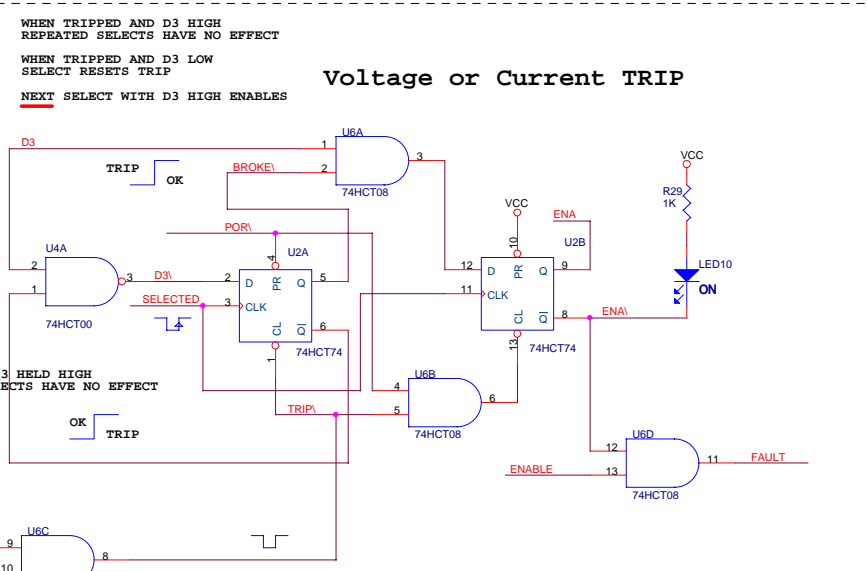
WHEN TRIPPED AND D3 HIGH
REPEATED SELECTS HAVE NO EFFECT

WHEN TRIPPED AND D3 LOW
SELECT RESETS TRIP

NEXT SELECT WITH D3 HIGH ENABLES

Voltage or Current TRIP

D3
1
U6A
3
2
BROKE\
74HCT08
TRIP
OK
VCC
R29
1K
VCC
ENA
10
U2B
POR\
U2A
4
U4A
2
3
D3\
2
D
PR
Q
5
12
D
PR
Q
9
LED10
ON
1
11
CLK
SELECTED
3
CLK
8
ENA\
74HCT00
CL
QI
6
CL
QI
13
74HCT74
1
74HCT74
3 HELD HIGH
ECTS HAVE NO EFFECT
U6B
4
6
OK
TRIP
TRIP\
5
74HCT08
U6D
12
11
FAULT
ENABLE
13
74HCT08
U6C
9
8
10